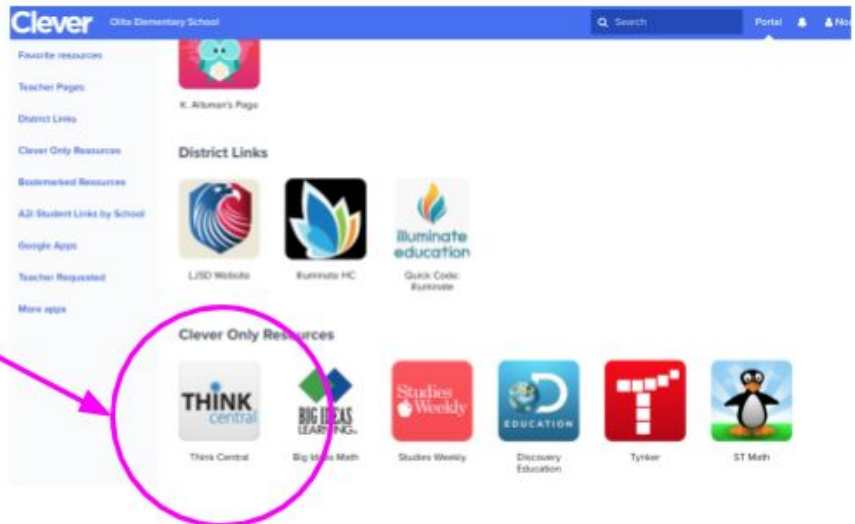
Clever Olita Elementary School

Search

Portal

No

Favorite resources

Teacher Pages

District Links

Clever Only Resources

Bookmarked Resources

A2i Student Links by School

Google Apps

Teacher Requested

More apps

K. Altuman's Page

District Links

LJSD Website

Illuminate HC

illuminate education

Quick Code: Illuminate

Clever Only Resources

THINK central

Think Central

BIG IDEAS LEARNING

Big Ideas Math

Studies Weekly

Studies Weekly

EDUCATION

Discovery Education

Tynker

ST Math